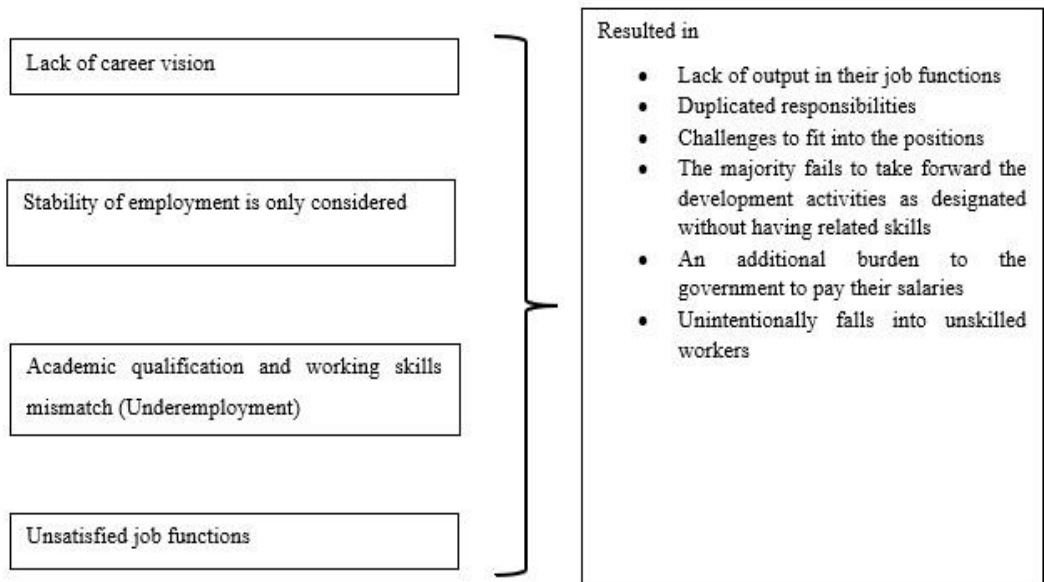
Lack of career vision

Stability of employment is only considered

Academic qualification and working skills mismatch (Underemployment)

Unsatisfied job functions

Resulted in

- Lack of output in their job functions
- Duplicated responsibilities
- Challenges to fit into the positions
- The majority fails to take forward the development activities as designated without having related skills
- An additional burden to the government to pay their salaries
- Unintentionally falls into unskilled workers